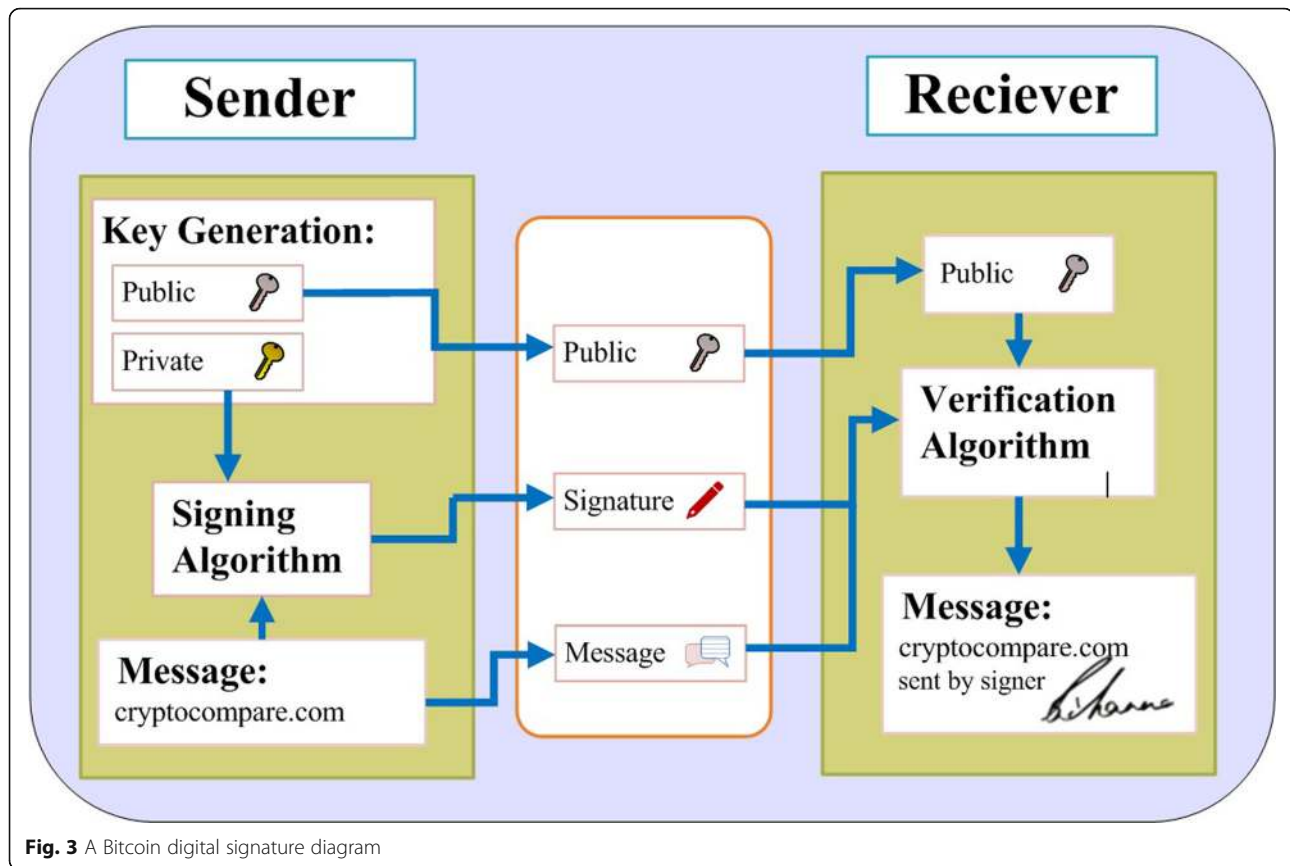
Sender

Reciever

Key Generation:

Public

Private

Signing Algorithm

Message:
cryptocompare.com

Public

Signature

Message

Public

Verification Algorithm

Message:
cryptocompare.com
sent by signer

**Fig. 3** A Bitcoin digital signature diagram